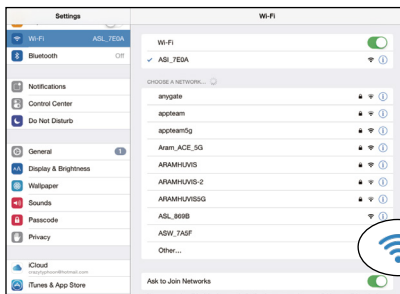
Settings

Wi-Fi ASL_7E0A

Bluetooth Off

Notifications

Control Center

Do Not Disturb

General 1

Display & Brightness

Wallpaper

Sounds

Passcode

Privacy

iCloud
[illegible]

iTunes & App Store

Wi-Fi

Wi-Fi

ASL_7E0A

CHOOSE A NETWORK...

anygate

appteam

appteam5g

Aram_ACE_5G

ARAMHUVIS

ARAMHUVIS-2

ARAMHUVIS5G

ASL_869B

ASW_7A5F

Other...

Ask to Join Networks